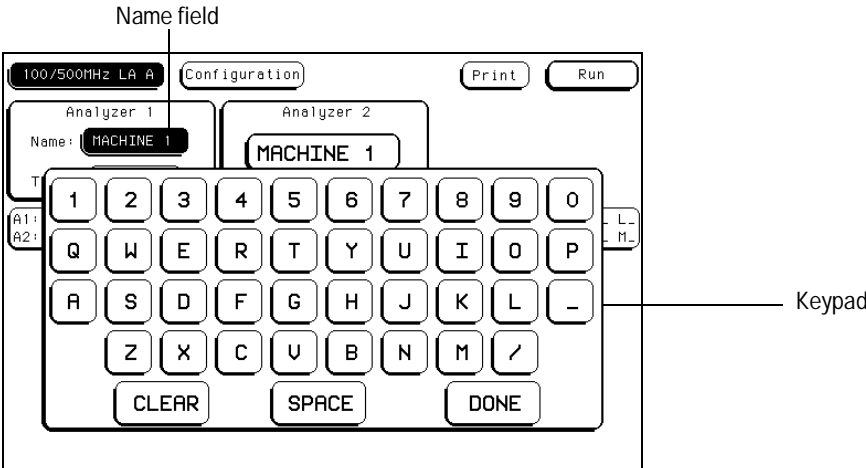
Name field

100/500MHz LA A Configuration Print Run

Analyzer 1
Name: MACHINE 1
T

Analyzer 2
MACHINE 1

A1:
A2:

L
M

1 2 3 4 5 6 7 8 9 0
Q W E R T Y U I O P
A S D F G H J K L _
Z X C V B N M /
CLEAR SPACE DONE

Keypad